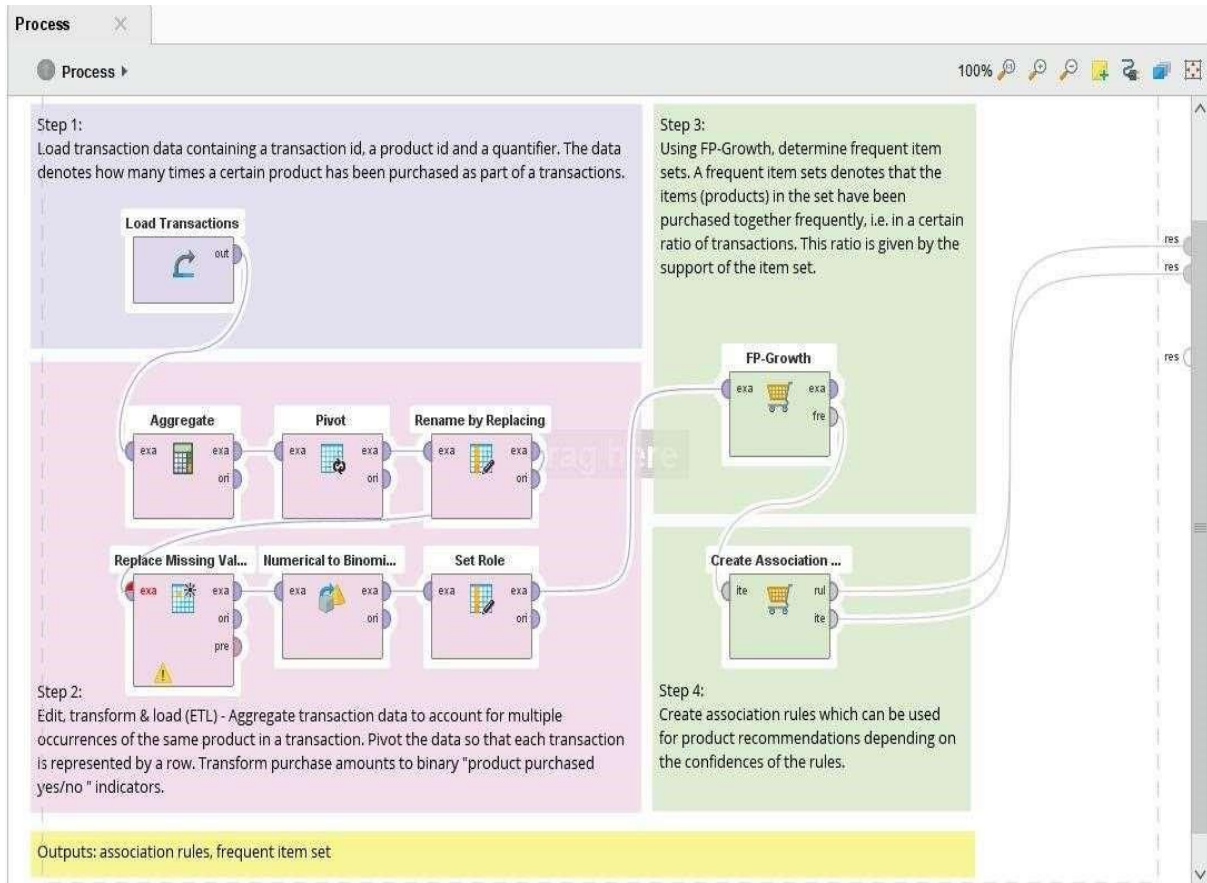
Process ×

Process ▸

100%

Step 1:
Load transaction data containing a transaction id, a product id and a quantifier. The data denotes how many times a certain product has been purchased as part of a transactions.

Load Transactions
out

Step 3:
Using FP-Growth, determine frequent item sets. A frequent item sets denotes that the items (products) in the set have been purchased together frequently, i.e. in a certain ratio of transactions. This ratio is given by the support of the item set.

res
res
res

FP-Growth
exa exa
fre

Aggregate
exa exa
ori

Pivot
exa exa
ori

Rename by Replacing
exa exa
ori

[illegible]

Replace Missing Val...
exa exa
ori
pre

Numerical to Binomi...
exa exa
ori

Set Role
exa exa
ori

Create Association ...
ite rul
ite

Step 2:
Edit, transform & load (ETL) - Aggregate transaction data to account for multiple occurrences of the same product in a transaction. Pivot the data so that each transaction is represented by a row. Transform purchase amounts to binary "product purchased yes/no " indicators.

Step 4:
Create association rules which can be used for product recommendations depending on the confidences of the rules.

Outputs: association rules, frequent item set